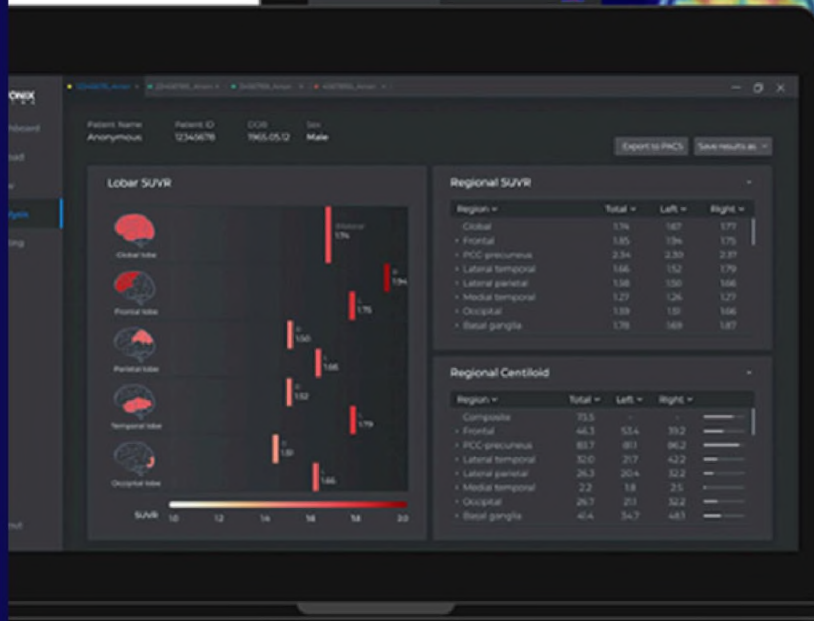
ONIX

12345678_Anon × 23456789_Anon × 34567890_Anon × 45678901_Anon ×

hboard
oad
w
lysis
ting
ut

Patient Name
Anonymous

Patient ID
12345678

DOB
1965.05.12

Sex
Male

Export to PACS

Save results as

Lobar SUVR

Bilateral
1.74

Global lobe

R
1.94

L
1.75

Frontal lobe

R
1.50

L
1.66

Parietal lobe

R
1.52

L
1.79

Temporal lobe

R
1.31

L
1.66

Occipital lobe

SUVR 1.0 1.2 1.4 1.6 1.8 2.0

Regional SUVR

| Region | Total | Left | Right |
|---|---|---|---|
| Global | 1.74 | 1.67 | 1.77 |
| Frontal | 1.85 | 1.94 | 1.75 |
| PCC precuneus | 2.34 | 2.30 | 2.37 |
| Lateral temporal | 1.66 | 1.52 | 1.79 |
| Lateral parietal | 1.58 | 1.50 | 1.66 |
| Medial temporal | 1.27 | 1.26 | 1.27 |
| Occipital | 1.39 | 1.31 | 1.66 |
| Basal ganglia | 1.78 | 1.69 | 1.87 |

Regional Centiloid

| Region | Total | Left | Right |
|---|---|---|---|
| Composite | 73.5 | - | - |
| Frontal | 46.3 | 53.4 | 39.2 |
| PCC precuneus | 83.7 | 81.1 | 86.2 |
| Lateral temporal | 32.0 | 21.7 | 42.2 |
| Lateral parietal | 26.3 | 20.4 | 32.2 |
| Medial temporal | 2.2 | 1.8 | 3.5 |
| Occipital | 26.7 | 21.1 | 32.2 |
| Basal ganglia | 41.4 | 34.7 | 48.3 |